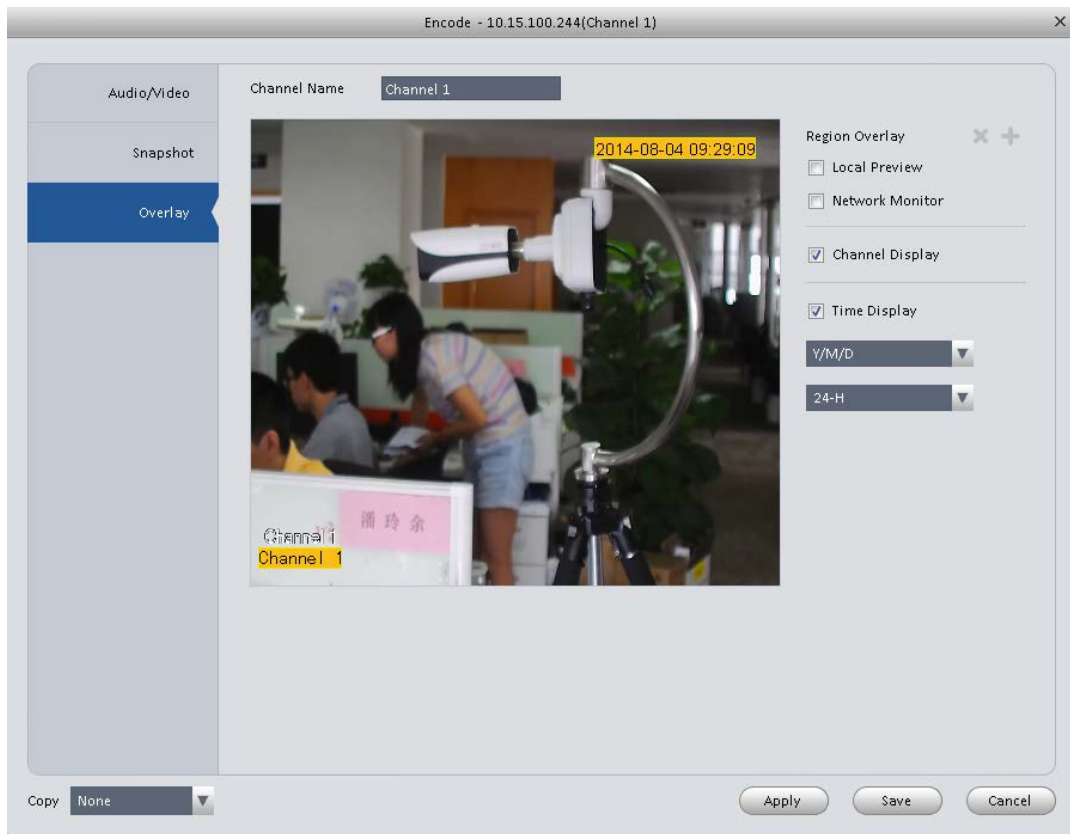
Encode - 10.15.100.244(Channel 1)

Audio/Video

Snapshot

Overlay

Channel Name Channel 1

2014-08-04 09:29:09

潘玲余

Channel 1

Channel 1

Region Overlay

Local Preview

Network Monitor

Channel Display

Time Display

Y/M/D

24-H

Copy None

Apply Save Cancel